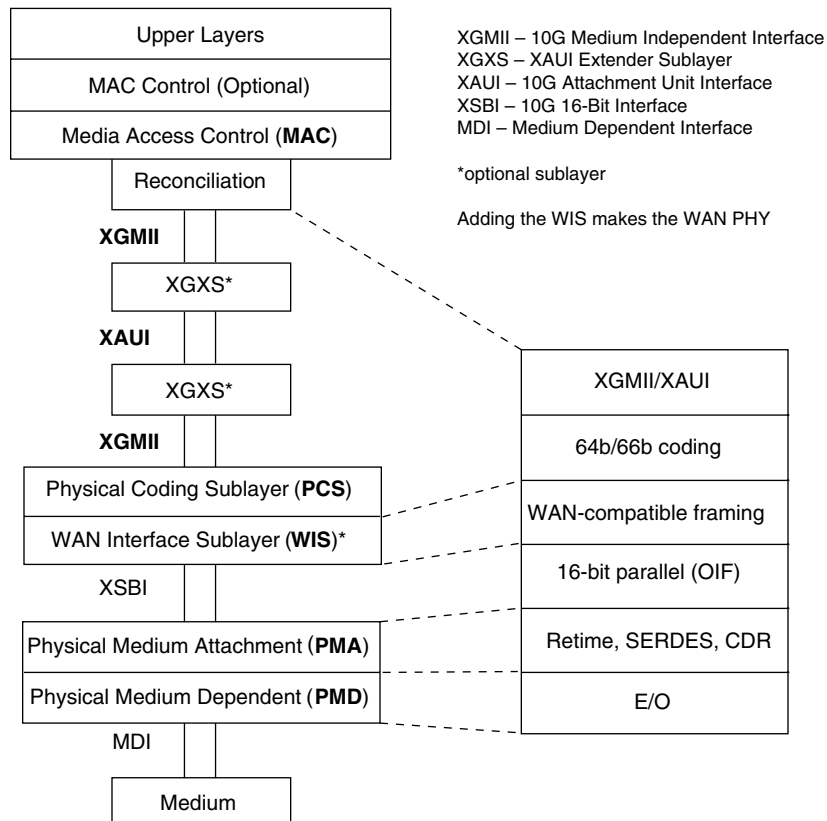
Upper Layers

MAC Control (Optional)

Media Access Control (**MAC**)

Reconciliation

XGMII – 10G Medium Independent Interface
XGXS – XAUI Extender Sublayer
XAUI – 10G Attachment Unit Interface
XSBI – 10G 16-Bit Interface
MDI – Medium Dependent Interface

*optional sublayer

Adding the WIS makes the WAN PHY

**XGMII**

XGXS*

**XAUI**

XGXS*

**XGMII**

Physical Coding Sublayer (**PCS**)

WAN Interface Sublayer (**WIS**)*

XSBI

Physical Medium Attachment (**PMA**)

Physical Medium Dependent (**PMD**)

MDI

Medium

XGMII/XAUI

64b/66b coding

WAN-compatible framing

16-bit parallel (OIF)

Retime, SERDES, CDR

E/O